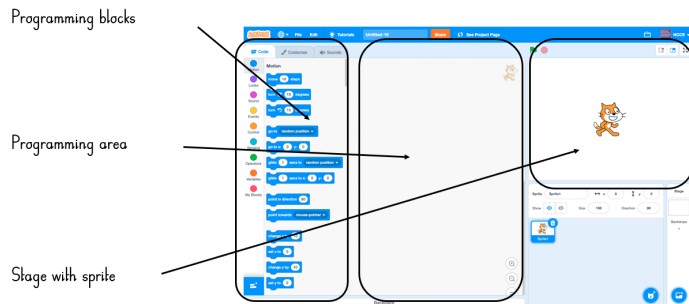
Programming blocks

Programming area

Stage with sprite

File Edit Tutorials Untitled-10 Share See Project Page

Code Costumes Sounds

Motion

Motion
Looks
Sound
Events
Control
Sensing
Operators
Variables
My Blocks

move 10 steps
turn 15 degrees
turn 15 degrees
go to random position
go to x: 0 y: 0
glide 1 secs to random position
glide 1 secs to x: 0 y: 0
point in direction 90
point towards mouse-pointer
change x by 10
set x to 0
change y by 10
set y to 0

Sprite Sprite1 x 0 y 0
Show Size 100 Direction 90
Sprite1

Stage
Backdrops 1